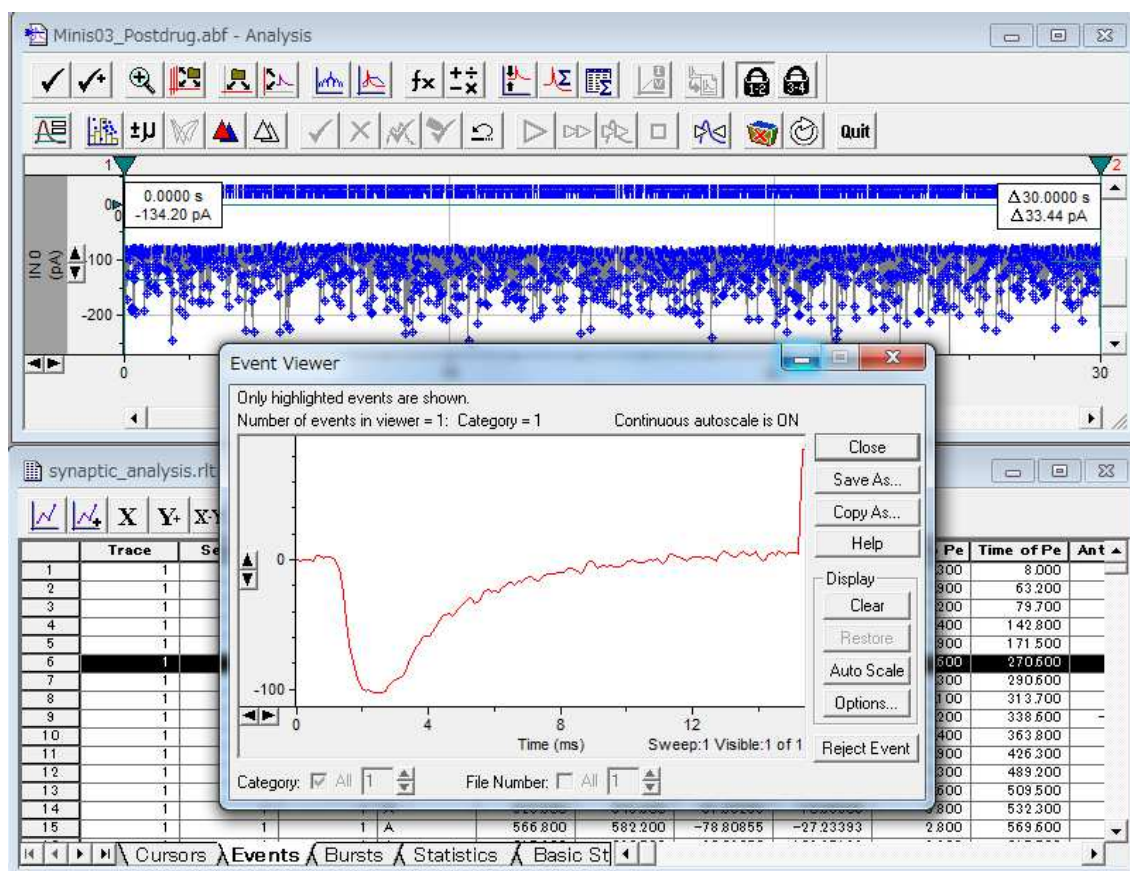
Minis03_Postdrug.abf - Analysis

Quit

1

2

0.0000 s
-134.20 pA

Δ30.0000 s
Δ33.44 pA

IN 0 (pA)

0

-100

-200

0

30

Event Viewer

Only highlighted events are shown.

Number of events in viewer = 1: Category = 1

Continuous autoscale is ON

Close

Save As...

Copy As...

Help

Display

Clear

Restore

Auto Scale

Options...

Reject Event

0

-100

0

4

8

12

Time (ms)

Sweep:1 Visible:1 of 1

Category: All 1

File Number: All 1

synaptic_analysis.rlt

| | Trace | Se | | | | | | Pe | Time of Pe | Ant |
|---|---|---|---|---|---|---|---|---|---|---|
| 1 | 1 | | | | | | | 300 | 8.000 | |
| 2 | 1 | | | | | | | 900 | 63.200 | |
| 3 | 1 | | | | | | | 200 | 79.700 | |
| 4 | 1 | | | | | | | 400 | 142.800 | |
| 5 | 1 | | | | | | | 900 | 171.500 | |
| 6 | 1 | | | | | | | 600 | 270.600 | |
| 7 | 1 | | | | | | | 300 | 290.600 | |
| 8 | 1 | | | | | | | 100 | 313.700 | |
| 9 | 1 | | | | | | | 200 | 338.600 | |
| 10 | 1 | | | | | | | 400 | 363.800 | |
| 11 | 1 | | | | | | | 900 | 426.300 | |
| 12 | 1 | | | | | | | 300 | 489.200 | |
| 13 | 1 | | | | | | | 500 | 509.500 | |
| 14 | 1 | | | | | | | 800 | 532.300 | |
| 15 | 1 | 1 | 1 | A | 566.800 | 582.200 | -78.80855 | -27.23393 | 2.800 | 569.600 |

Cursors | Events | Bursts | Statistics | Basic St